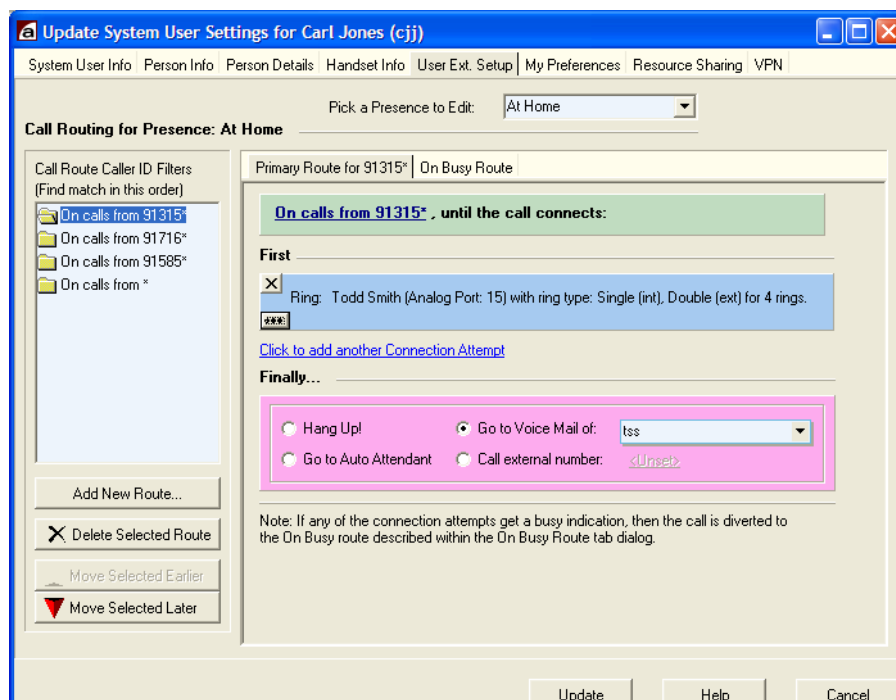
Update System User Settings for Carl Jones (cjj)

System User Info | Person Info | Person Details | Handset Info | User Ext. Setup | My Preferences | Resource Sharing | VPN

Pick a Presence to Edit: At Home

Call Routing for Presence: At Home

Call Route Caller ID Filters
(Find match in this order)

On calls from 91315*
On calls from 91716*
On calls from 91585*
On calls from *

Add New Route...
Delete Selected Route
Move Selected Earlier
Move Selected Later

Primary Route for 91315* | On Busy Route

On calls from 91315*, until the call connects:

First

Ring: Todd Smith (Analog Port: 15) with ring type: Single (int), Double (ext) for 4 rings.

Click to add another Connection Attempt

Finally...

Hang Up!
Go to Voice Mail of: tss
Go to Auto Attendant
Call external number: <Unset>

Note: If any of the connection attempts get a busy indication, then the call is diverted to the On Busy route described within the On Busy Route tab dialog.

Update
Help
Cancel